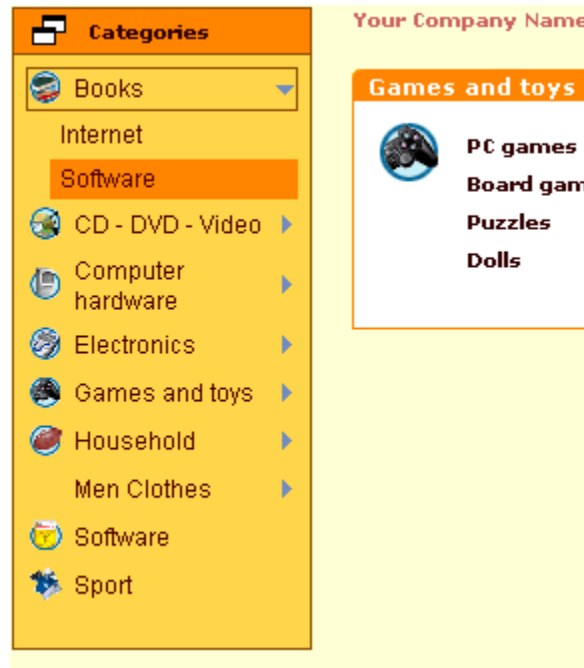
Categories

Books

Internet

Software

CD - DVD - Video

Computer hardware

Electronics

Games and toys

Household

Men Clothes

Software

Sport

Your Company Name

Games and toys

PC games

Board gam

Puzzles

Dolls